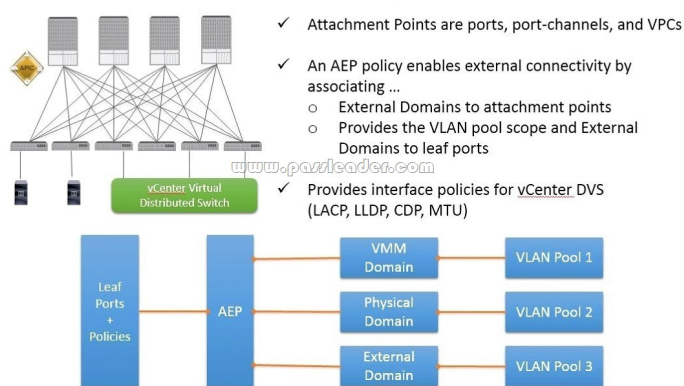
APIC

vCenter Virtual Distributed Switch

✓ Attachment Points are ports, port-channels, and VPCs

✓ An AEP policy enables external connectivity by associating …
o External Domains to attachment points
o Provides the VLAN pool scope and External Domains to leaf ports

www.passleader.com

✓ Provides interface policies for vCenter DVS (LACP, LLDP, CDP, MTU)

Leaf Ports + Policies

AEP

VMM Domain

Physical Domain

External Domain

VLAN Pool 1

VLAN Pool 2

VLAN Pool 3